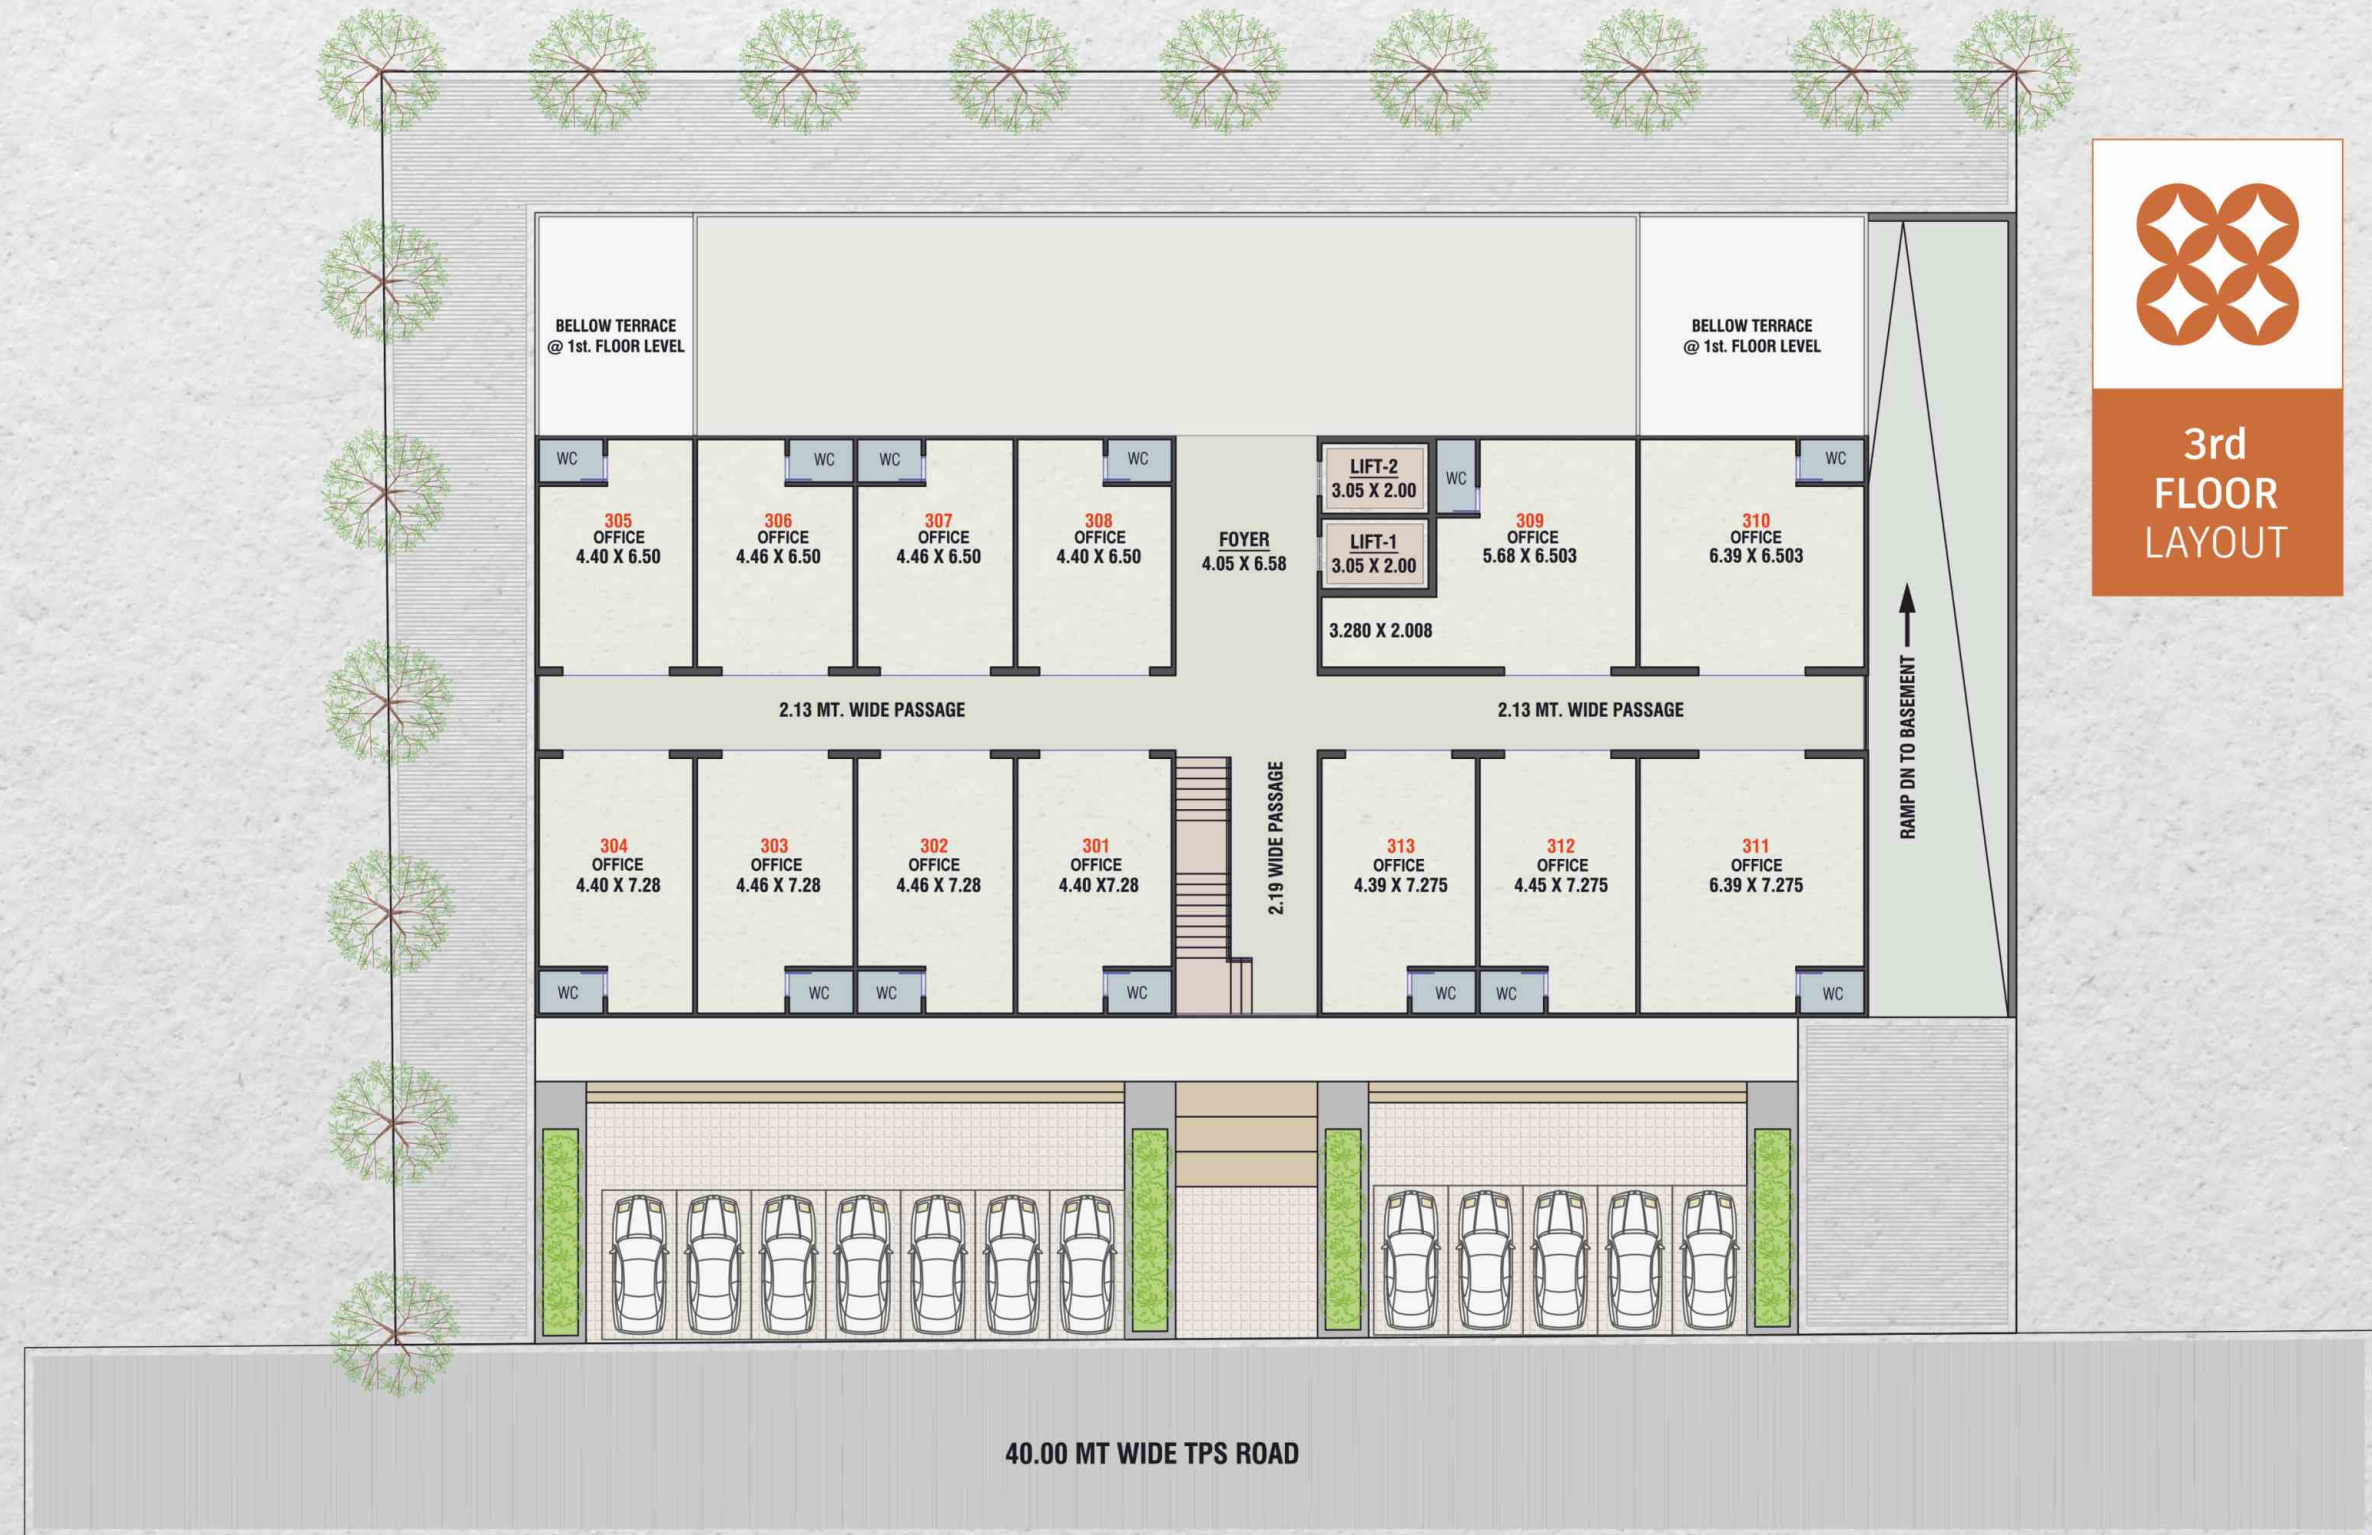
3rd FLOOR LAYOUT

BELLOW TERRACE @ 1st. FLOOR LEVEL

BELLOW TERRACE @ 1st. FLOOR LEVEL

WC
305 OFFICE 4.40 X 6.50

WC
306 OFFICE 4.46 X 6.50

WC
307 OFFICE 4.46 X 6.50

WC
308 OFFICE 4.40 X 6.50

FOYER 4.05 X 6.58

LIFT-2 3.05 X 2.00

LIFT-1 3.05 X 2.00

WC
309 OFFICE 5.68 X 6.503

3.280 X 2.008

WC
310 OFFICE 6.39 X 6.503

2.13 MT. WIDE PASSAGE

2.13 MT. WIDE PASSAGE

RAMP DN TO BASEMENT

304 OFFICE 4.40 X 7.28
WC

303 OFFICE 4.46 X 7.28
WC

302 OFFICE 4.46 X 7.28
WC

301 OFFICE 4.40 X7.28
WC

2.19 WIDE PASSAGE

313 OFFICE 4.39 X 7.275
WC

312 OFFICE 4.45 X 7.275
WC

311 OFFICE 6.39 X 7.275
WC

40.00 MT WIDE TPS ROAD